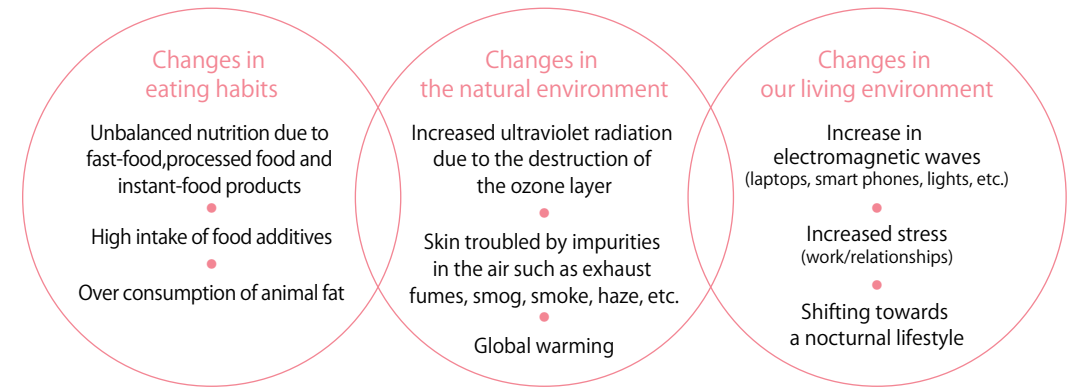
Changes in eating habits

Unbalanced nutrition due to fast-food,processed food and instant-food products

High intake of food additives

Over consumption of animal fat

Changes in the natural environment

Increased ultraviolet radiation due to the destruction of the ozone layer

Skin troubled by impurities in the air such as exhaust fumes, smog, smoke, haze, etc.

Global warming

Changes in our living environment

Increase in electromagnetic waves (laptops, smart phones, lights, etc.)

Increased stress (work/relationships)

Shifting towards a nocturnal lifestyle